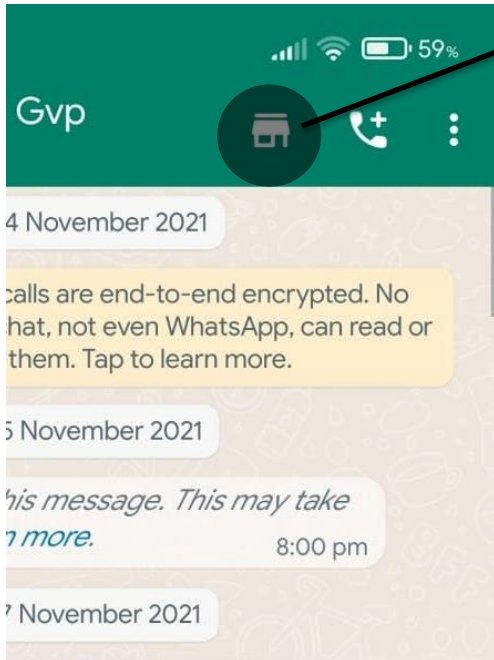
59%

Gvp

4 November 2021

calls are end-to-end encrypted. No hat, not even WhatsApp, can read or them. Tap to learn more.

5 November 2021

his message. This may take n more.

8:00 pm

7 November 2021